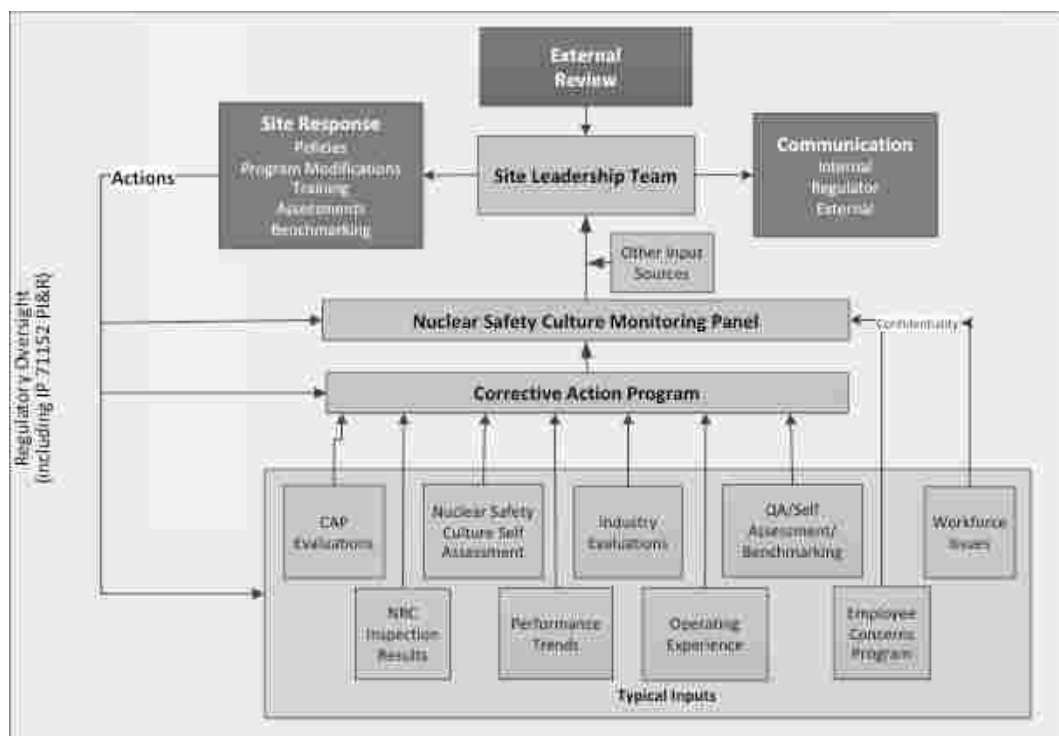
External Review

Site Response
Policies
Program Modifications
Training
Assessments
Benchmarking

Site Leadership Team

Communication
Internal
Regulator
External

Actions

Other Input Sources

Nuclear Safety Culture Monitoring Panel

Confidentiality

Corrective Action Program

Regulatory Oversight (including IP 71152 PI&R)

CAP Evaluations

Nuclear Safety Culture Self Assessment

Industry Evaluations

QA/Self Assessment/ Benchmarking

Workforce Issues

NRC Inspection Results

Performance Trends

Operating Experience

Employee Concerns Program

Typical Inputs